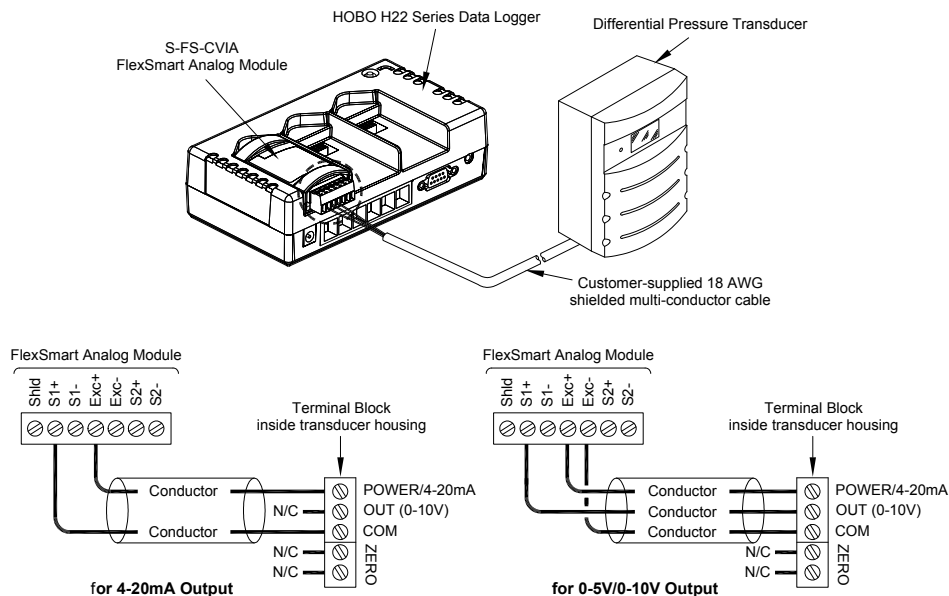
HOBO H22 Series Data Logger

Differential Pressure Transducer

S-FS-CVIA
FlexSmart Analog Module

Customer-supplied 18 AWG shielded multi-conductor cable

FlexSmart Analog Module

Shld S1+ S1- Exc+ Exc- S2+ S2-

Terminal Block inside transducer housing

Conductor

Conductor

N/C

POWER/4-20mA
OUT (0-10V)
COM

N/C
N/C

ZERO

for 4-20mA Output

FlexSmart Analog Module

Shld S1+ S1- Exc+ Exc- S2+ S2-

Terminal Block inside transducer housing

Conductor
Conductor
Conductor

POWER/4-20mA
OUT (0-10V)
COM

N/C
N/C

ZERO

for 0-5V/0-10V Output